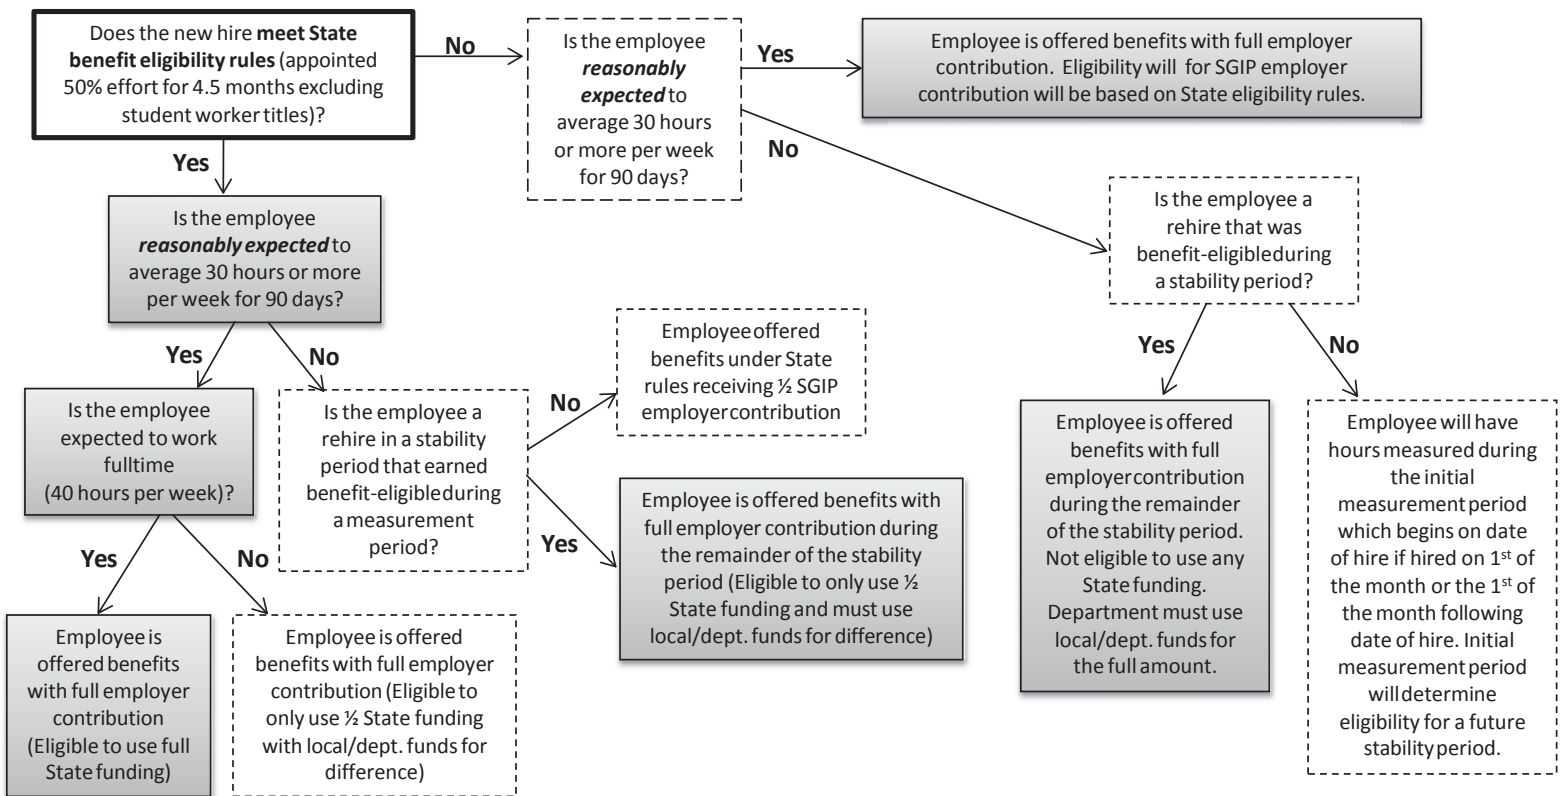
Does the new hire meet State benefit eligibility rules (appointed 50% effort for 4.5 months excluding student worker titles)?

No

Is the employee reasonably expected to average 30 hours or more per week for 90 days?

Yes

Employee is offered benefits with full employer contribution. Eligibility will for SGIP employer contribution will be based on State eligibility rules.

No

Is the employee a rehire that was benefit-eligible during a stability period?

Yes

Employee is offered benefits with full employer contribution during the remainder of the stability period. Not eligible to use any State funding. Department must use local/dept. funds for the full amount.

No

Employee will have hours measured during the initial measurement period which begins on date of hire if hired on 1$^{st}$ of the month or the 1$^{st}$ of the month following date of hire. Initial measurement period will determine eligibility for a future stability period.

Yes

Is the employee reasonably expected to average 30 hours or more per week for 90 days?

Yes

Is the employee expected to work fulltime (40 hours per week)?

Yes

Employee is offered benefits with full employer contribution (Eligible to use full State funding)

No

Employee is offered benefits with full employer contribution (Eligible to only use ½ State funding with local/dept. funds for difference)

No

Is the employee a rehire in a stability period that earned benefit-eligible during a measurement period?

No

Employee offered benefits under State rules receiving ½ SGIP employer contribution

Yes

Employee is offered benefits with full employer contribution during the remainder of the stability period (Eligible to only use ½ State funding and must use local/dept. funds for difference)